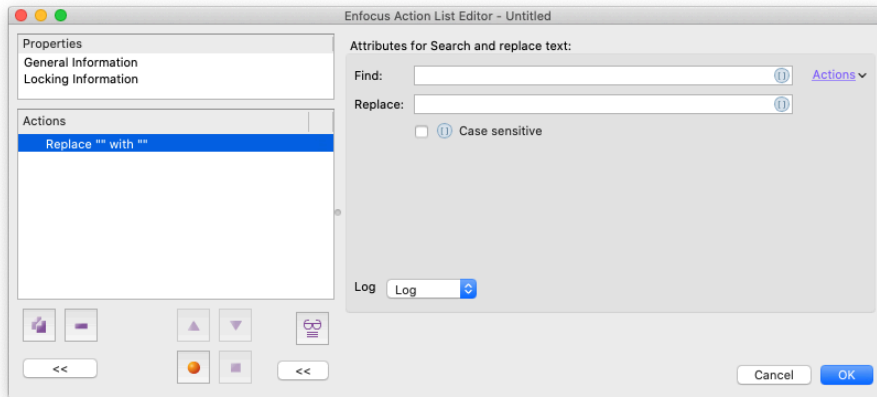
Enfocus Action List Editor - Untitled

Properties
General Information
Locking Information

Actions
Replace "" with ""

<<

<<

Attributes for Search and replace text:

Find:

Actions

Replace:

Case sensitive

Log
Log

Cancel
OK